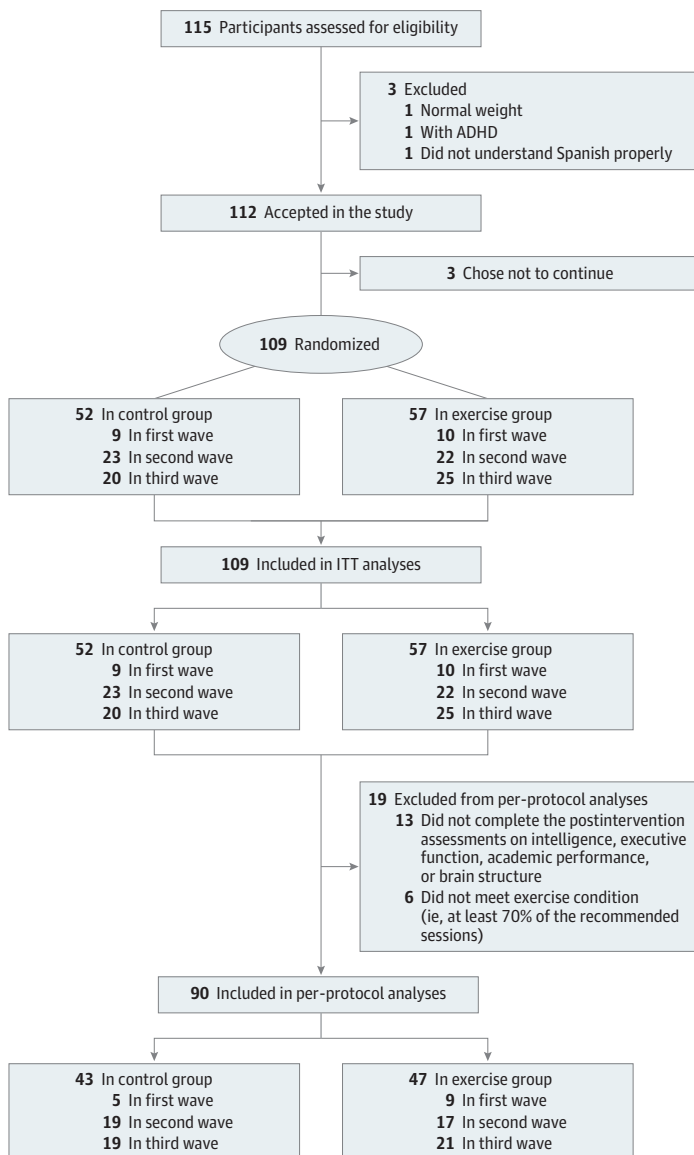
115 Participants assessed for eligibility

3 Excluded
1 Normal weight
1 With ADHD
1 Did not understand Spanish properly

112 Accepted in the study

3 Chose not to continue

109 Randomized

52 In control group
9 In first wave
23 In second wave
20 In third wave

57 In exercise group
10 In first wave
22 In second wave
25 In third wave

109 Included in ITT analyses

52 In control group
9 In first wave
23 In second wave
20 In third wave

57 In exercise group
10 In first wave
22 In second wave
25 In third wave

19 Excluded from per-protocol analyses
13 Did not complete the postintervention assessments on intelligence, executive function, academic performance, or brain structure
6 Did not meet exercise condition (ie, at least 70% of the recommended sessions)

90 Included in per-protocol analyses

43 In control group
5 In first wave
19 In second wave
19 In third wave

47 In exercise group
9 In first wave
17 In second wave
21 In third wave